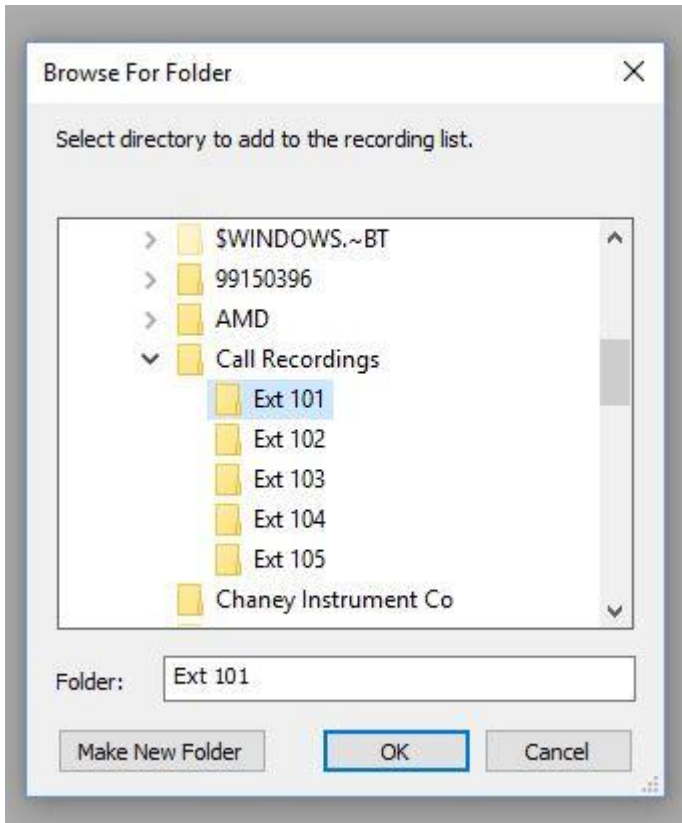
Browse For Folder

Select directory to add to the recording list.

$WINDOWS.~BT
99150396
AMD
Call Recordings
Ext 101
Ext 102
Ext 103
Ext 104
Ext 105
Chaney Instrument Co

Folder: Ext 101

Make New Folder
OK
Cancel